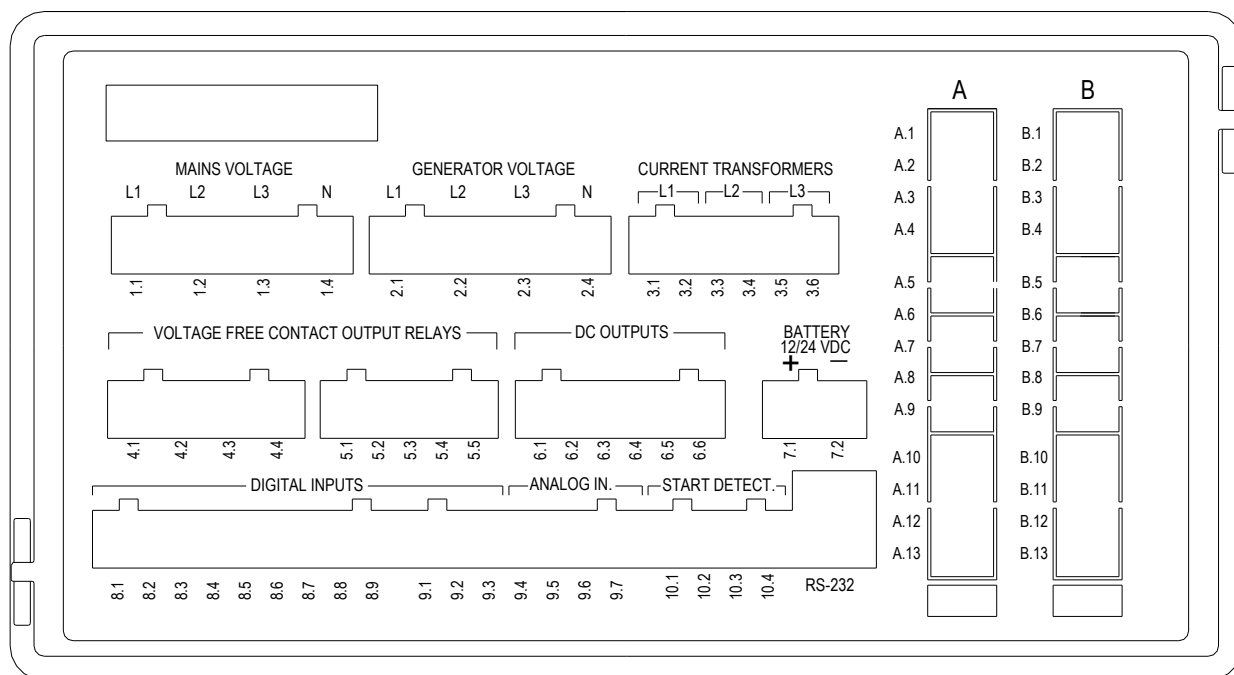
MAINS VOLTAGE
L1 L2 L3 N
1.1 1.2 1.3 1.4

GENERATOR VOLTAGE
L1 L2 L3 N
2.1 2.2 2.3 2.4

CURRENT TRANSFORMERS
L1 L2 L3
3.1 3.2 3.3 3.4 3.5 3.6

VOLTAGE FREE CONTACT OUTPUT RELAYS
4.1 4.2 4.3 4.4
5.1 5.2 5.3 5.4 5.5

DC OUTPUTS
6.1 6.2 6.3 6.4 6.5 6.6

BATTERY
12/24 VDC
+ −
7.1 7.2

DIGITAL INPUTS
ANALOG IN.
START DETECT.
8.1 8.2 8.3 8.4 8.5 8.6 8.7 8.8 8.9 9.1 9.2 9.3 9.4 9.5 9.6 9.7 10.1 10.2 10.3 10.4
RS-232

A
A.1
A.2
A.3
A.4
A.5
A.6
A.7
A.8
A.9
A.10
A.11
A.12
A.13

B
B.1
B.2
B.3
B.4
B.5
B.6
B.7
B.8
B.9
B.10
B.11
B.12
B.13